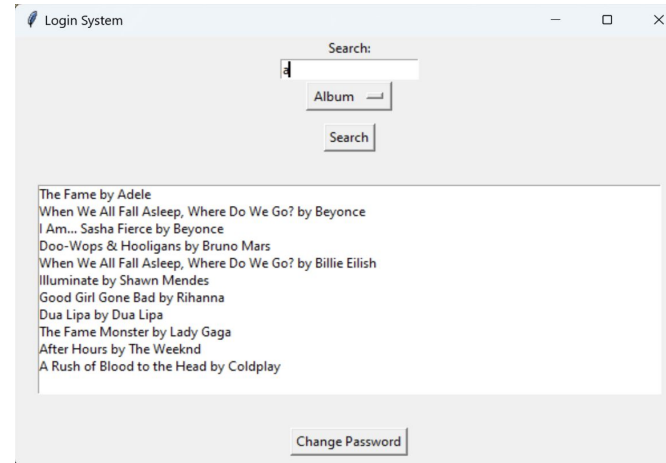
Login System

Search:

a

Album

Search

The Fame by Adele
When We All Fall Asleep, Where Do We Go? by Beyonce
I Am... Sasha Fierce by Beyonce
Doo-Wops & Hooligans by Bruno Mars
When We All Fall Asleep, Where Do We Go? by Billie Eilish
Illuminate by Shawn Mendes
Good Girl Gone Bad by Rihanna
Dua Lipa by Dua Lipa
The Fame Monster by Lady Gaga
After Hours by The Weeknd
A Rush of Blood to the Head by Coldplay

Change Password